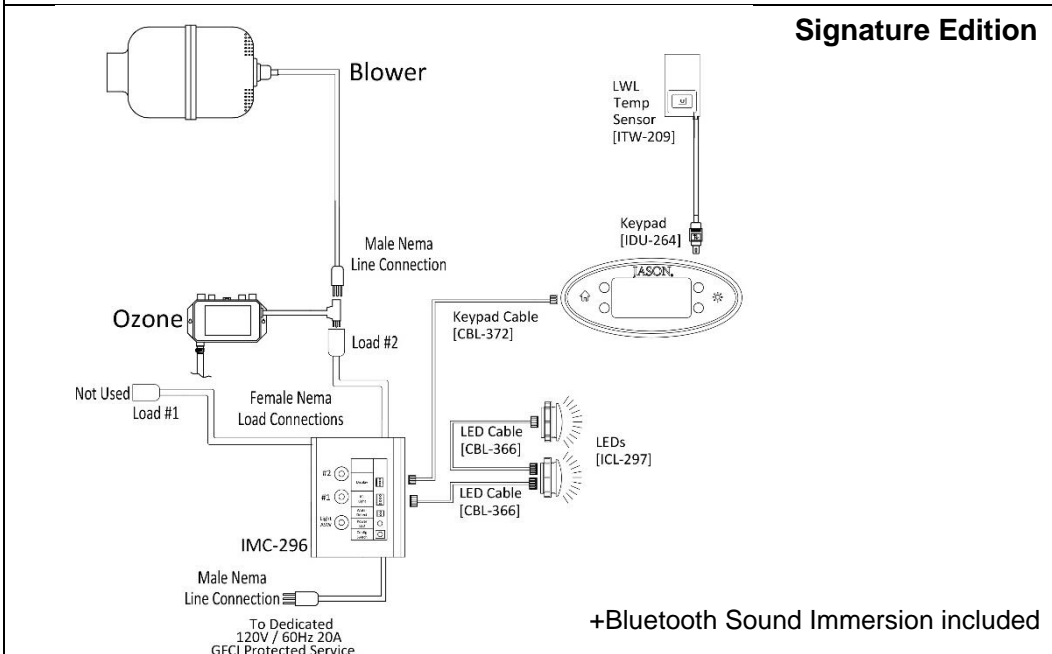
Signature Edition

Blower

LWL Temp Sensor [ITW-209]

Keypad [IDU-264]

JASON

Male Nema Line Connection

Ozone

Load #2

Keypad Cable [CBL-372]

Not Used

Load #1

Female Nema Load Connections

LED Cable [CBL-366]

LEDs [ICL-297]

LED Cable [CBL-366]

#2

#1

IMC-296

Male Nema Line Connection

To Dedicated 120V / 60Hz 20A GFCI Protected Service

+Bluetooth Sound Immersion included